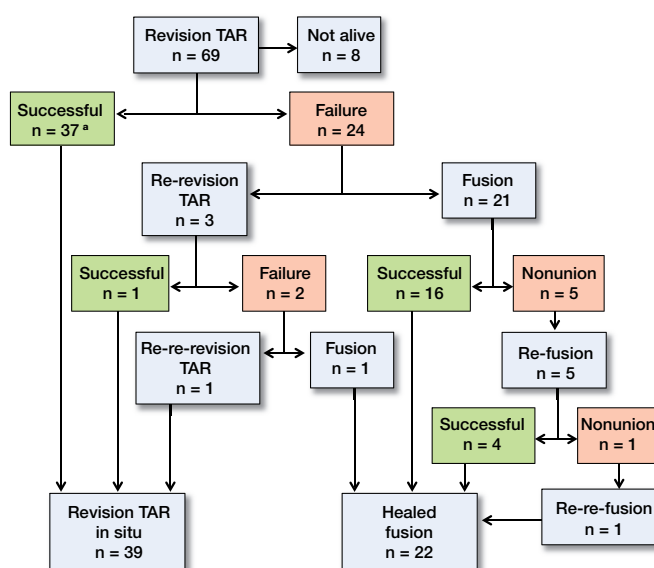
Revision TAR
n = 69

Not alive
n = 8

Successful
n = 37 ª

Failure
n = 24

Re-revision TAR
n = 3

Fusion
n = 21

Successful
n = 1

Failure
n = 2

Successful
n = 16

Nonunion
n = 5

Re-re-revision TAR
n = 1

Fusion
n = 1

Re-fusion
n = 5

Successful
n = 4

Nonunion
n = 1

Revision TAR in situ
n = 39

Healed fusion
n = 22

Re-re-fusion
n = 1